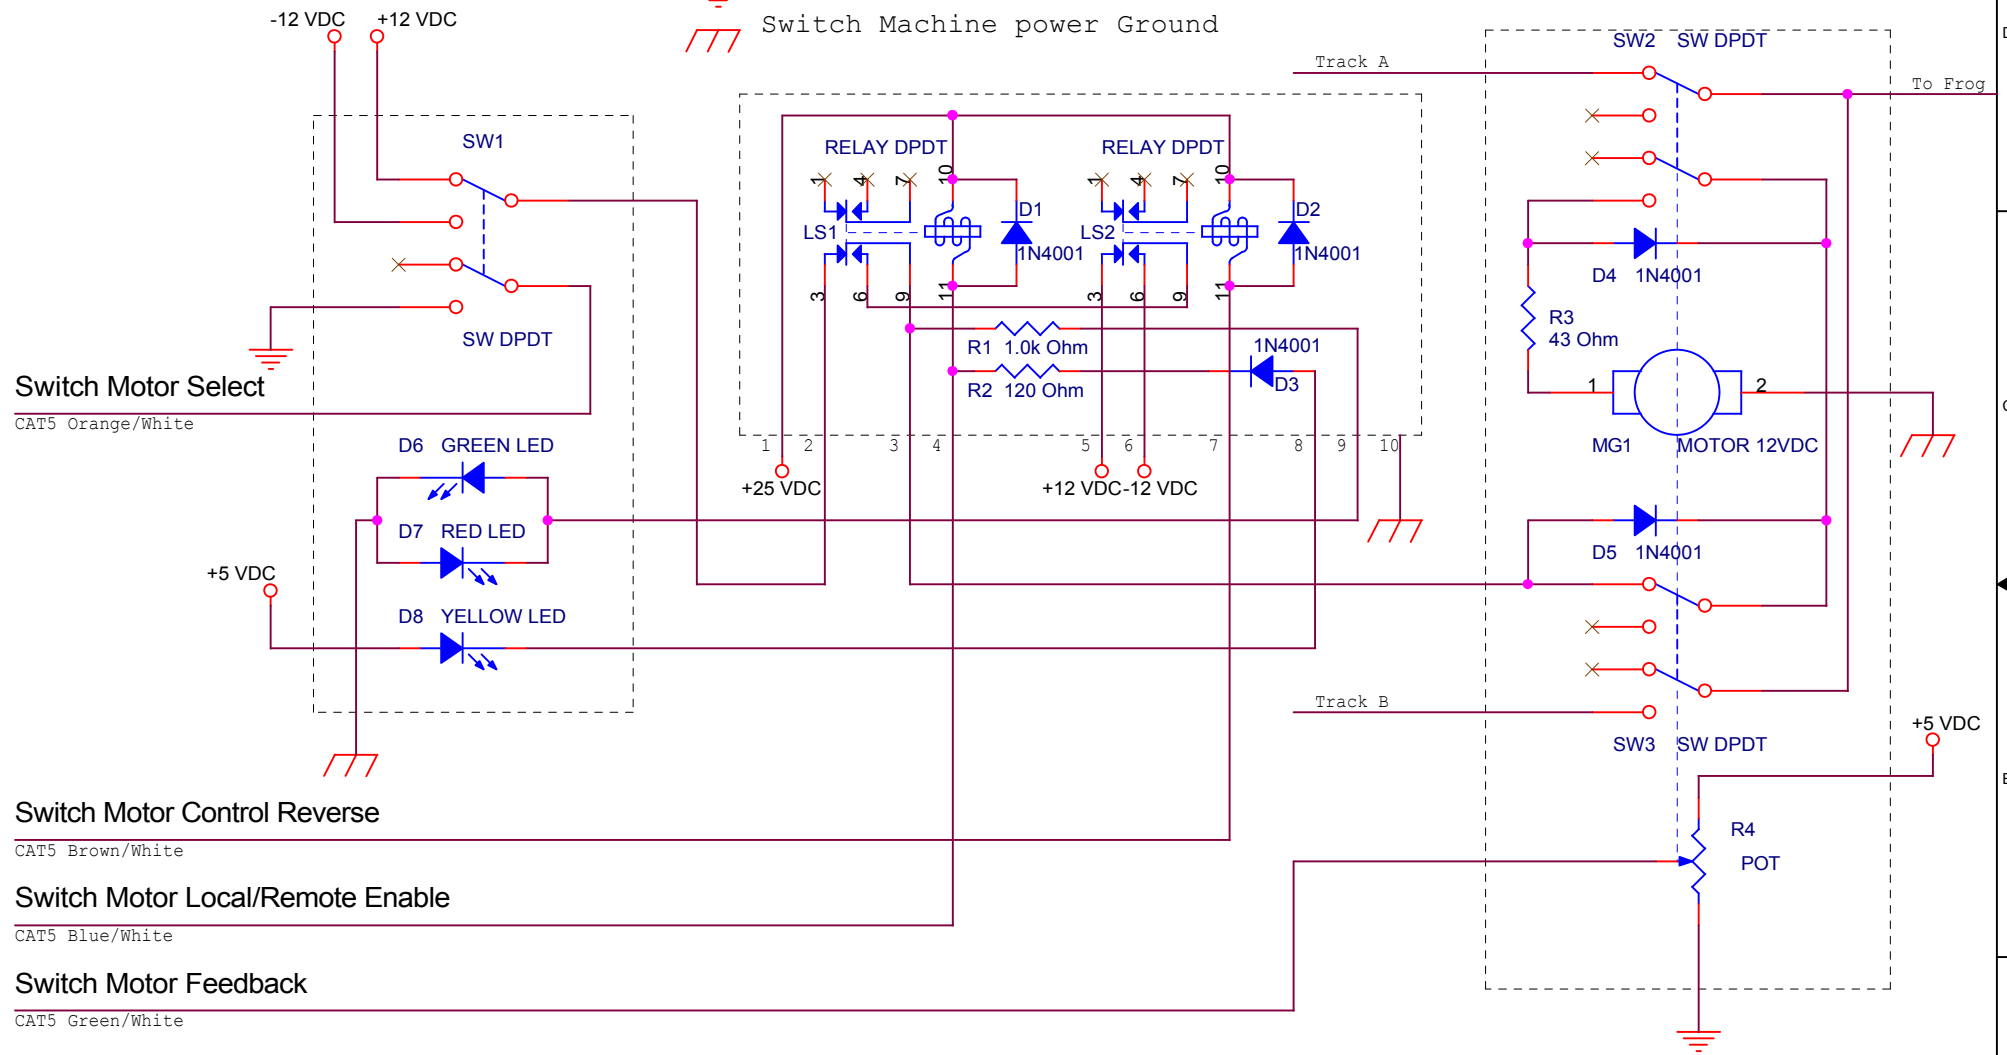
-12 VDC +12 VDC

Switch Machine power Ground

Track A

SW2 SW DPDT

To Frog

SW1

SW DPDT

RELAY DPDT

RELAY DPDT

LS1

LS2

D1

1N4001

D2

1N4001

1 4 7 10

3 6 9 11

1 4 7 10

3 6 9 11

D4 1N4001

R3
43 Ohm

R1 1.0k Ohm

R2 120 Ohm

1N4001

D3

1 2

MG1 MOTOR 12VDC

Switch Motor Select

CAT5 Orange/White

D6 GREEN LED

1 2 3 4 5 6 7 8 9 10

+25 VDC

+12 VDC-12 VDC

D7 RED LED

D5 1N4001

+5 VDC

D8 YELLOW LED

Track B

SW3 SW DPDT

+5 VDC

R4

POT

Switch Motor Control Reverse

CAT5 Brown/White

Switch Motor Local/Remote Enable

CAT5 Blue/White

Switch Motor Feedback

CAT5 Green/White